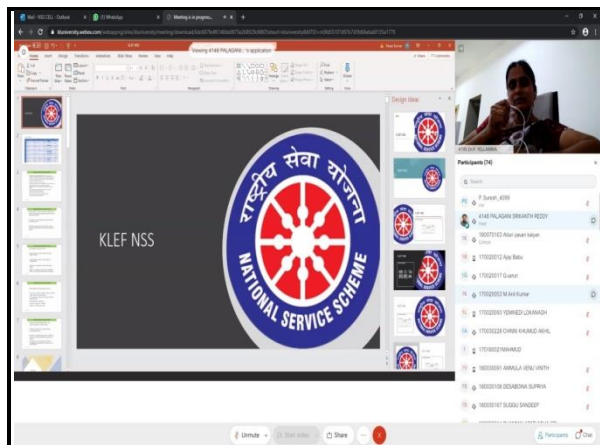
Mail - NSS CELL - Outlook
(3) WhatsApp
Meeting is in progress...

Viewing 4148 PALAGANI...'s application

Design Ideas

KLEF NSS

राष्ट्रीय सेवा योजना
NATIONAL SERVICE SCHEME

4148 Dr.K. YELLAMMA

Participants (74)

Search

P. Suresh_4099
4148 PALAGANI SRIKANTH REDDY
190070163 Atluri pavan kalyan
170020012 Ajay Babu
170020017 G.varun
170020052 M Anil Kumar
170020093 YENNEDI LOKANADH
170030228 CHINNI KHUMUD AKHIL
170180021MAHMUD
180030091 ANNAVULA VENU VINITH
180030108 DESABOINA SUPRIYA
180030167 SUGGU SANDEEP

Unmute
Start video
Share
Participants
Chat